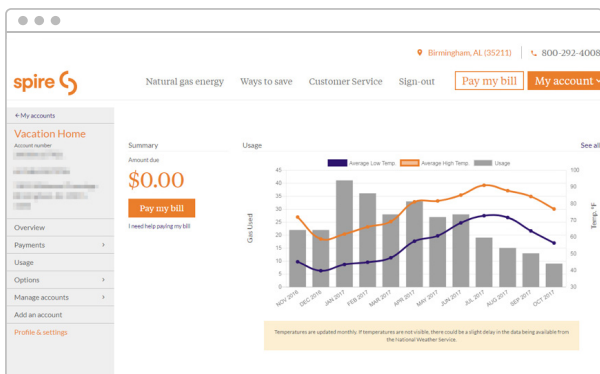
Birmingham, AL (35211) | 800-292-4008

spire

Natural gas energy Ways to save Customer Service Sign-out Pay my bill My account

← My accounts

Vacation Home

Account number

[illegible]

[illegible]

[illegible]

Overview

Payments >

Usage

Options >

Manage accounts >

Add an account

Profile & settings

Summary

Amount due

$0.00

Pay my bill

I need help paying my bill

Usage

See all

Average Low Temp Average High Temp Usage

Gas Used

Temp. °F

| 180 | 100 |
|---|---|
| 160 | 90 |
| 140 | 80 |
| 120 | 70 |
| 100 | 60 |
| 80 | 50 |
| 60 | 40 |
| 40 | 30 |

NOV 2016 DEC 2016 JAN 2017 FEB 2017 MAR 2017 APR 2017 MAY 2017 JUN 2017 JUL 2017 AUG 2017 SEP 2017 OCT 2017

Temperatures are updated monthly. If temperatures are not visible, there could be a slight delay in the data being available from the National Weather Service.